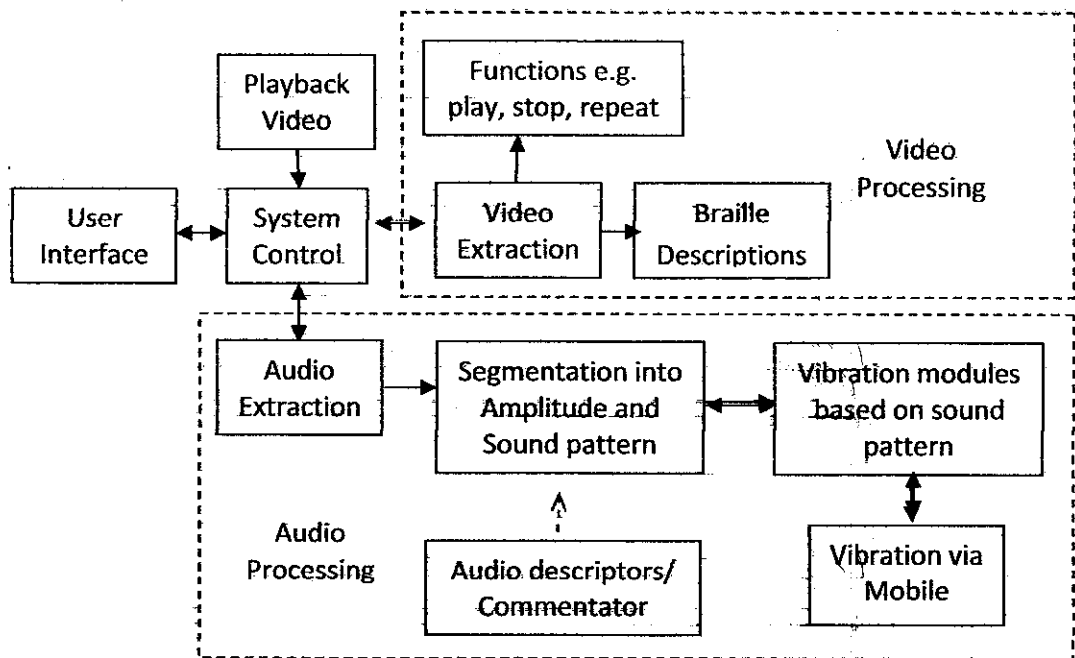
Playback Video

Functions e.g. play, stop, repeat

Video Processing

User Interface

System Control

Video Extraction

Braille Descriptions

Audio Extraction

Segmentation into Amplitude and Sound pattern

Vibration modules based on sound pattern

Audio Processing

Audio descriptors/ Commentator

Vibration via Mobile